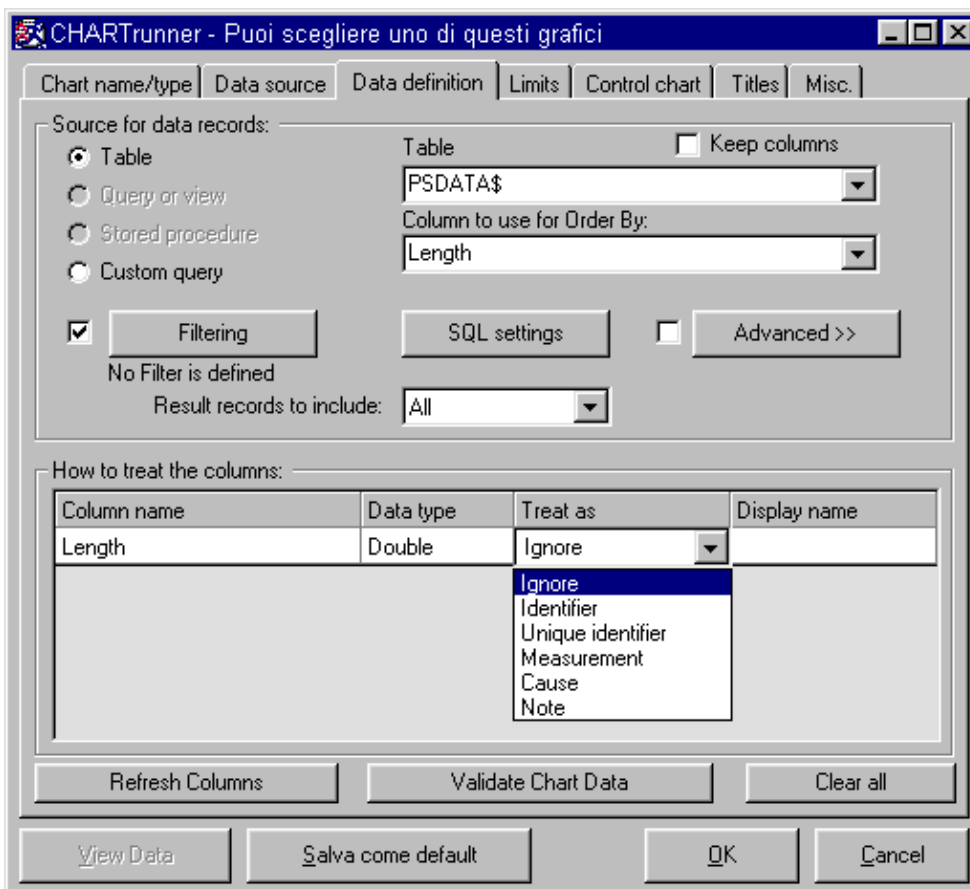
CHARTrunner - Puoi scegliere uno di questi grafici

Chart name/type | Data source | Data definition | Limits | Control chart | Titles | Misc.

Source for data records:

Table
Query or view
Stored procedure
Custom query

Table
PSDATA$
Keep columns
Column to use for Order By:
Length

Filtering
No Filter is defined
SQL settings
Advanced >>

Result records to include: All

How to treat the columns:

| Column name | Data type | Treat as | Display name |
|---|---|---|---|
| Length | Double | Ignore | |

Ignore
Identifier
Unique identifier
Measurement
Cause
Note

Refresh Columns
Validate Chart Data
Clear all

View Data
Salva come default
OK
Cancel